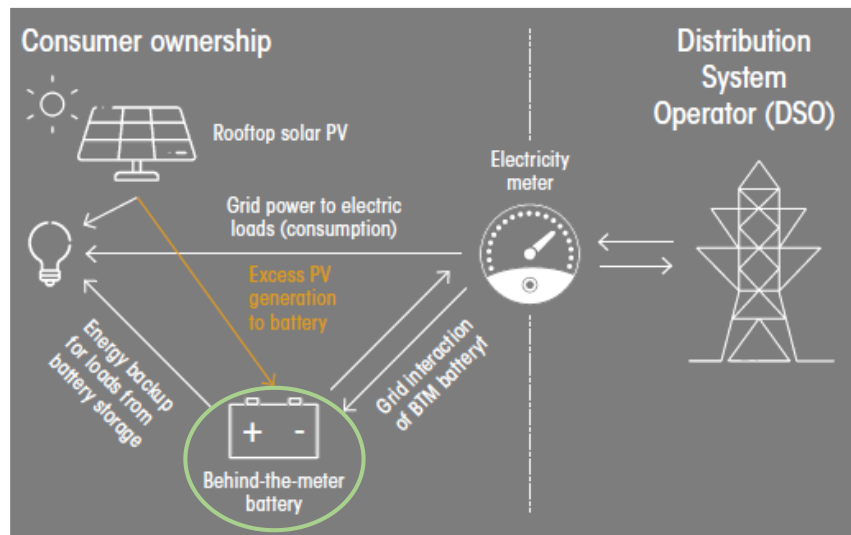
Consumer ownership

Distribution System Operator (DSO)

Rooftop solar PV

Electricity meter

Grid power to electric loads (consumption)

Excess PV generation to battery

Energy backup for loads from battery storage

Grid interaction of BTM battery†

+ -

Behind-the-meter battery